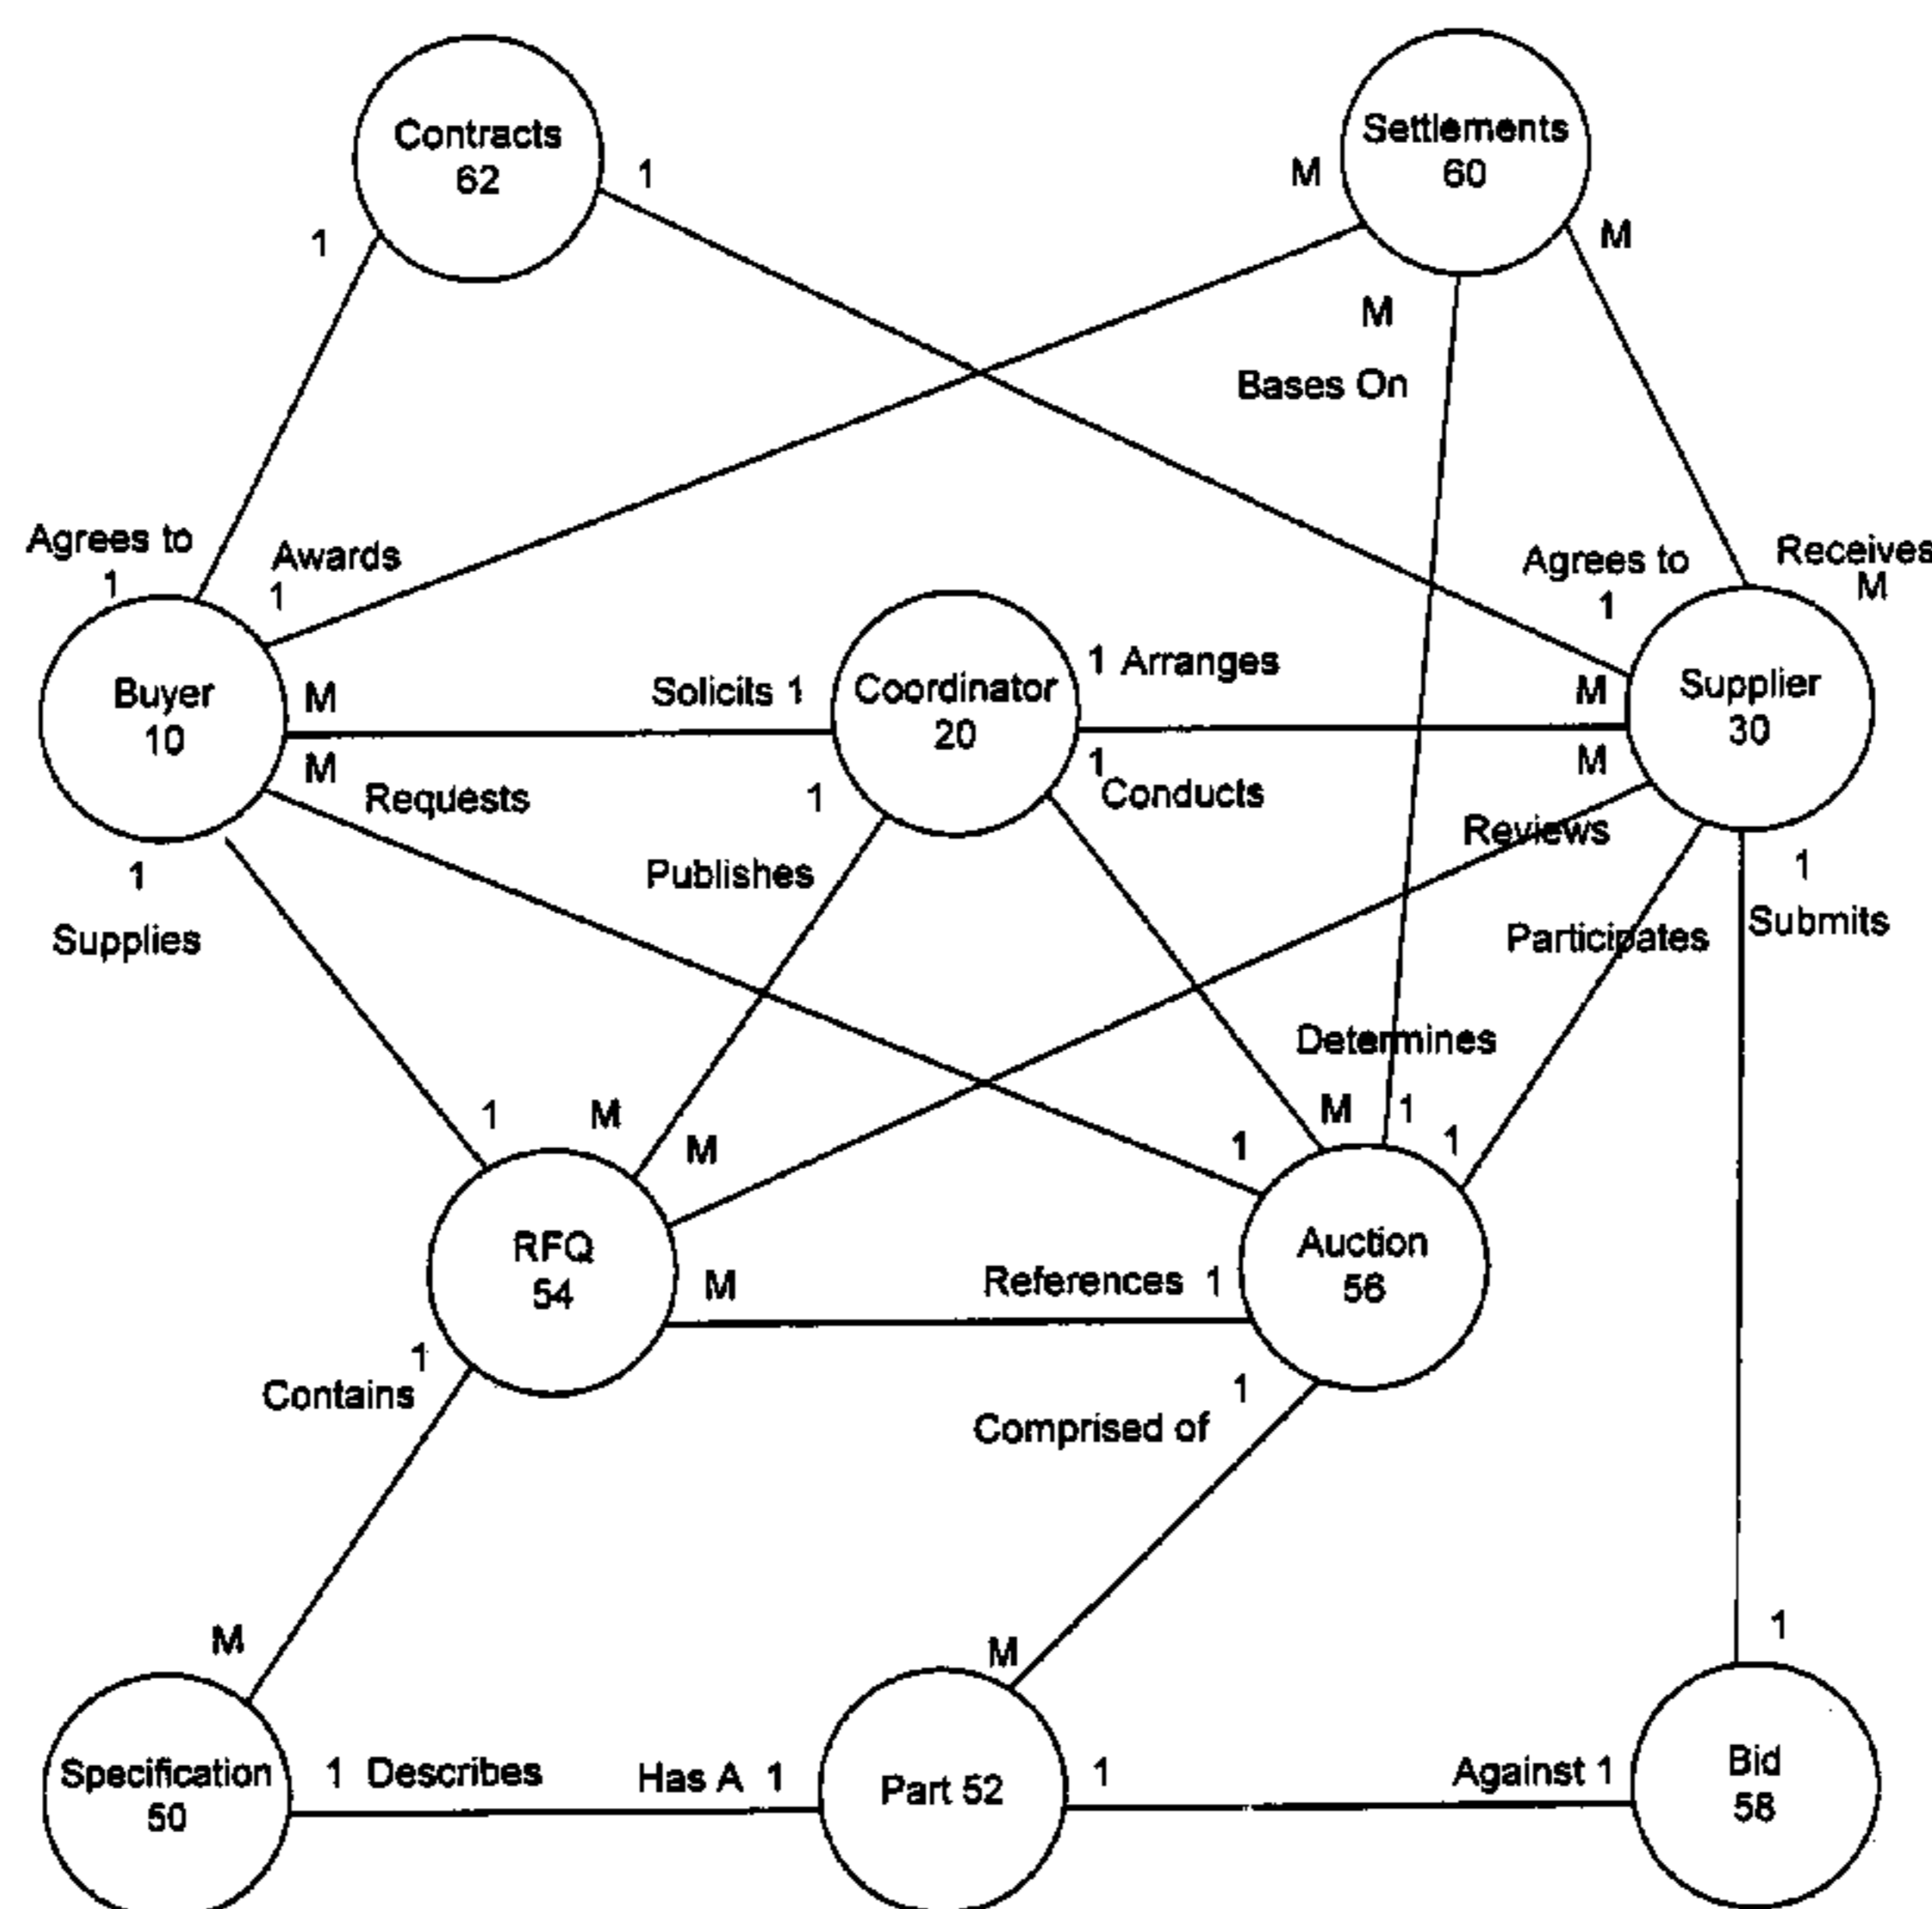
Contracts
62

1

1

Settlements
60

M

M

M

Bases On

Agrees to
1

Awards
1

Agrees to
1

Receives
M

Buyer
10

M

Solicits 1

Coordinator
20

1 Arranges

M

Supplier
30

M

Requests

1

1
Conducts

M

Reviews

1

Supplies

Publishes

Participates

1
Submits

Determines

1

M

M

M 1

1

1

RFQ
54

M

References 1

Auction
56

1
Contains

1

Comprised of

M

M

1

Specification
50

1 Describes

Has A 1

Part 52

1

Against 1

Bid
58